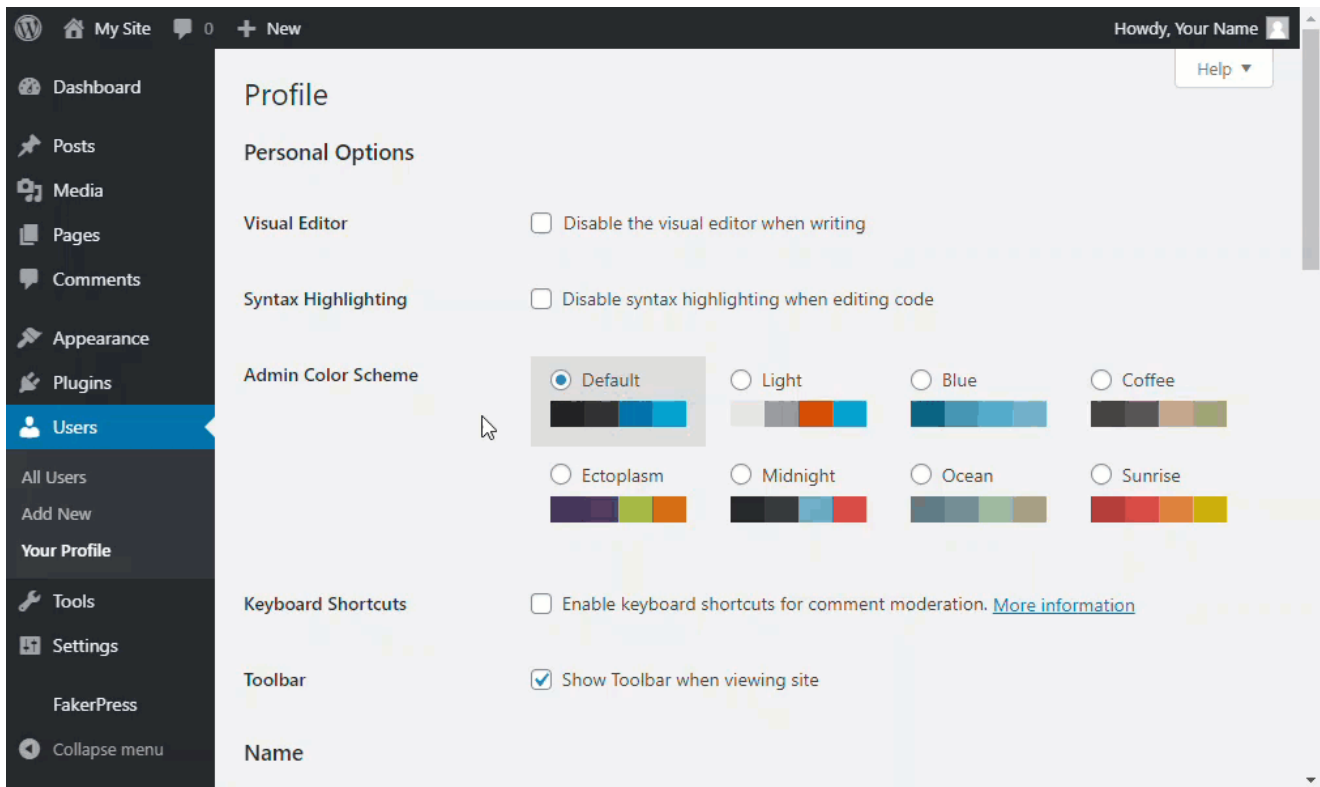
My Site 0 New

Howdy, Your Name

Dashboard

Posts

Media

Pages

Comments

Appearance

Plugins

Users

All Users

Add New

Your Profile

Tools

Settings

FakerPress

Collapse menu

Help ▼

Profile

Personal Options

Visual Editor

Disable the visual editor when writing

Syntax Highlighting

Disable syntax highlighting when editing code

Admin Color Scheme

Default

Light

Blue

Coffee

Ectoplasm

Midnight

Ocean

Sunrise

Keyboard Shortcuts

Enable keyboard shortcuts for comment moderation. More information

Toolbar

Show Toolbar when viewing site

Name